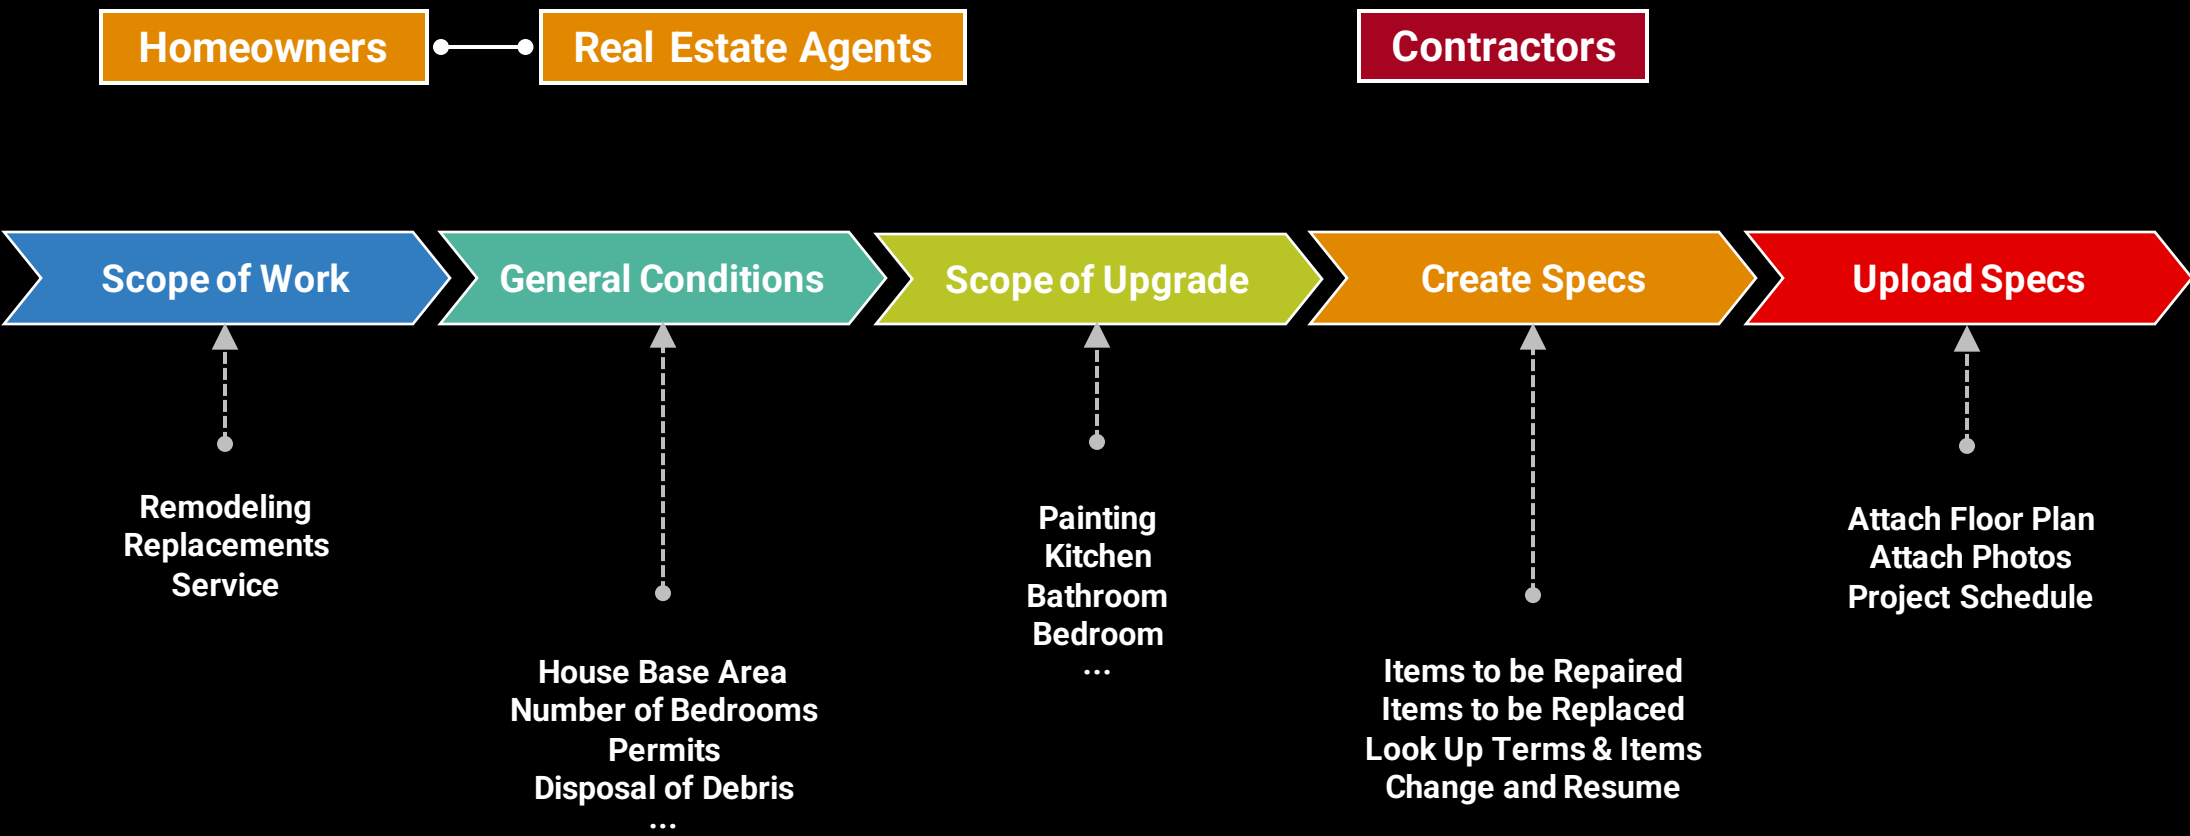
Homeowners

Real Estate Agents

Contractors

Scope of Work

General Conditions

Scope of Upgrade

Create Specs

Upload Specs

Remodeling
Replacements
Service

House Base Area
Number of Bedrooms
Permits
Disposal of Debris
...

Painting
Kitchen
Bathroom
Bedroom
...

Items to be Repaired
Items to be Replaced
Look Up Terms & Items
Change and Resume

Attach Floor Plan
Attach Photos
Project Schedule